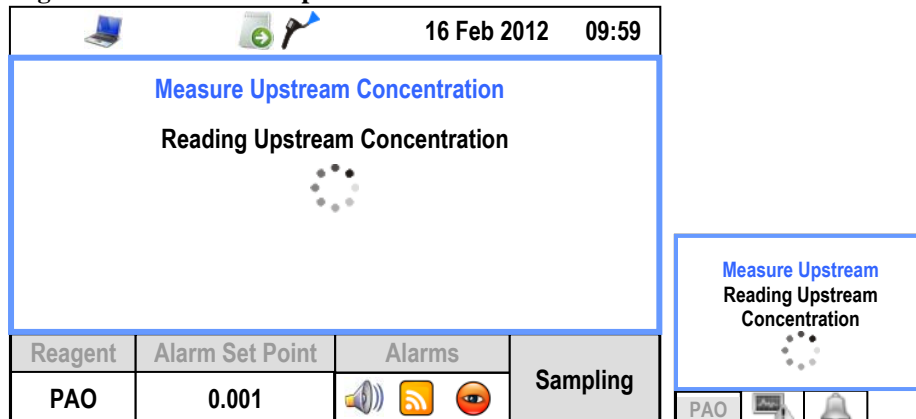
16 Feb 2012 09:59

Measure Upstream Concentration

Reading Upstream Concentration

| Reagent | Alarm Set Point | Alarms | Sampling |
|---|---|---|---|
| PAO | 0.001 | | |

Measure Upstream

Reading Upstream Concentration

PAO